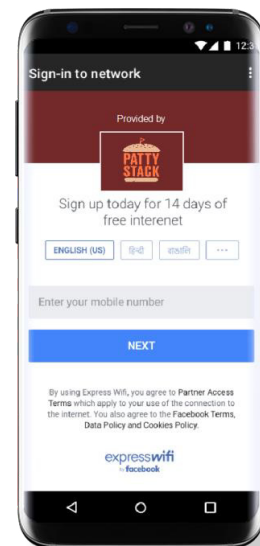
12:3

Sign-in to network

Provided by

PATTY STACK

Sign up today for 14 days of free interenet

ENGLISH (US) हिन्दी বাংলা ···

Enter your mobile number

NEXT

By using Express Wifi, you agree to Partner Access Terms which apply to your use of the connection to the internet. You also agree to the Facebook Terms, Data Policy and Cookies Policy.

expresswifi by facebook